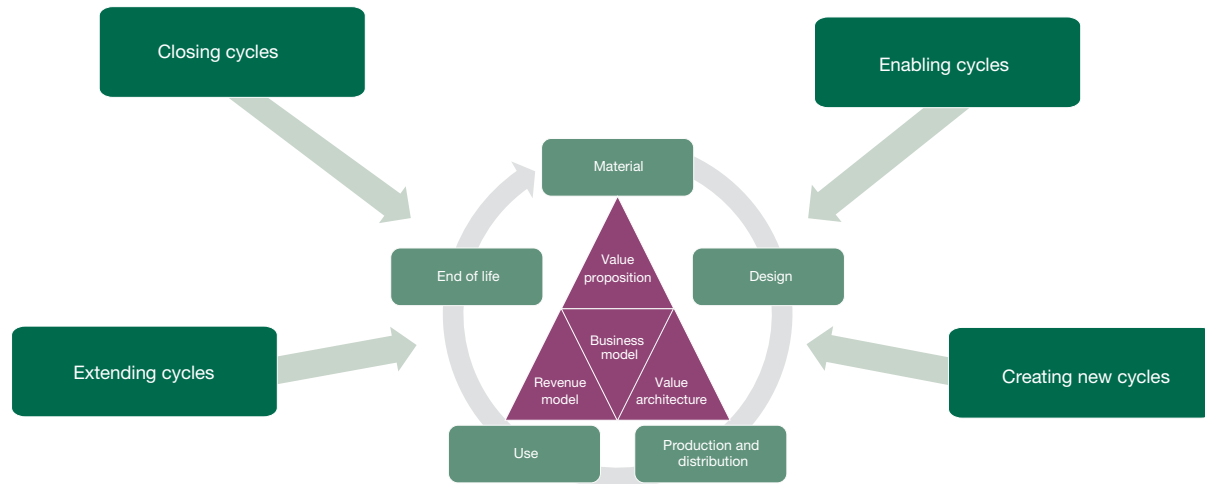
Closing cycles

Enabling cycles

Material

Value proposition

End of life

Design

Business model

Extending cycles

Creating new cycles

Revenue model

Value architecture

Use

Production and distribution